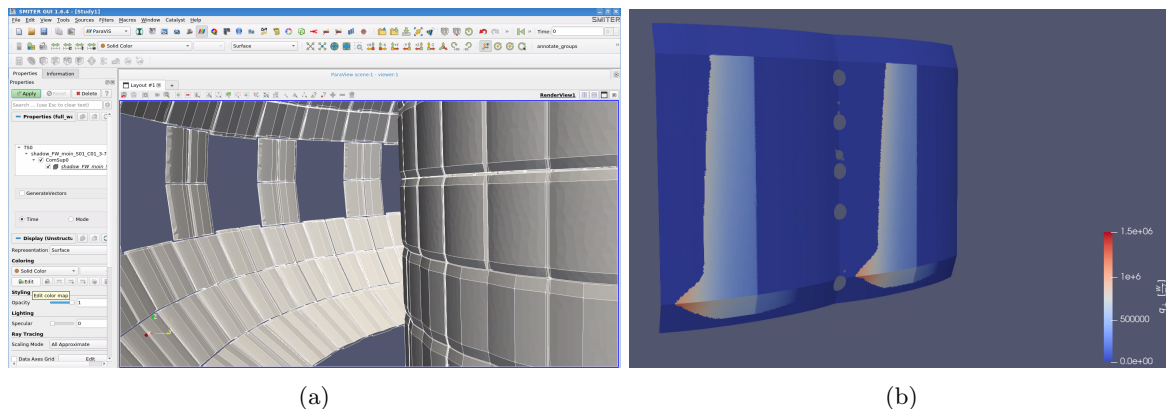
SMITER GUI 1.6.4 - [Study1]

File Edit View Tools Sources Filters Macros Window Catalyst Help

SMITER

ParaVis

Time: 0

Solid Color

Surface

annotate_groups

Properties Information

Properties

Apply Reset Delete ?

Search ... (use Esc to clear text)

Properties (full_w

TSB

shadow_FW_mvin_S01_C01_S-T

CompSup0

shadow_FW_mvin

GenerateVectors

Time Mode

Display (Unstruct

Representation Surface

Coloring

Solid Color

Edit

Edit color map

Styling

Opacity 1

Lighting

Specular 0

Ray Tracing

Scaling Mode All Approximate

Data Axes Grid Edit

ParaView scene:1 - viewer:1

Layout #1

RenderView1

(a)

1.5e+06

1e+6

500000

0.0e+00

$q_{\perp}$ $\left[\frac{W}{m^2}\right]$

(b)